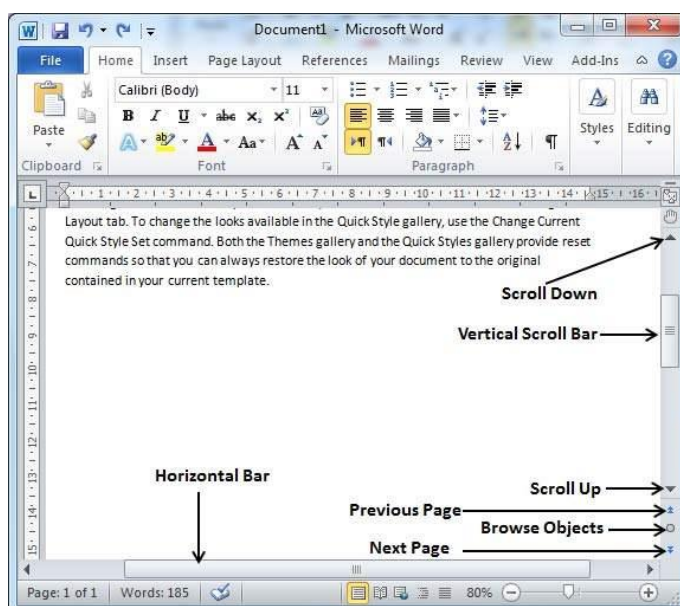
Document1 - Microsoft Word

File Home Insert Page Layout References Mailings Review View Add-Ins

Calibri (Body) 11

Paste

Clipboard Font Paragraph

Styles Editing

Layout tab. To change the looks available in the Quick Style gallery, use the Change Current Quick Style Set command. Both the Themes gallery and the Quick Styles gallery provide reset commands so that you can always restore the look of your document to the original contained in your current template.

Scroll Down

Vertical Scroll Bar

Horizontal Bar

Scroll Up

Previous Page

Browse Objects

Next Page

Page: 1 of 1 Words: 185 80%